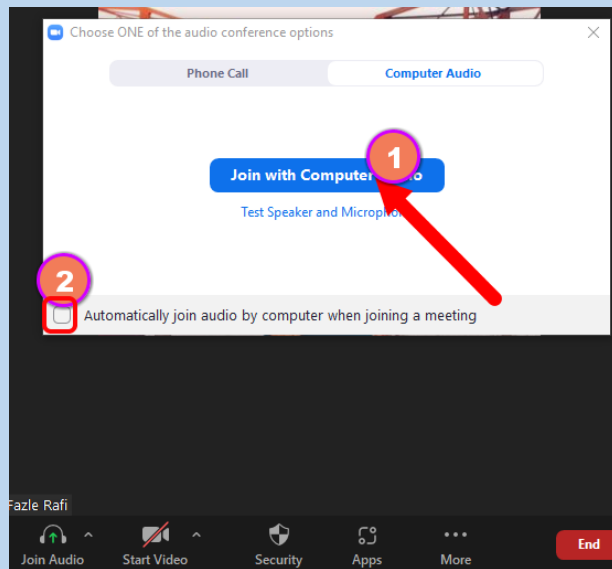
Choose ONE of the audio conference options

Phone Call

Computer Audio

Join with Computer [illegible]

Test Speaker and Micropho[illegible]

1

2

Automatically join audio by computer when joining a meeting

Fazle Rafi

Join Audio

Start Video

Security

Apps

More

End